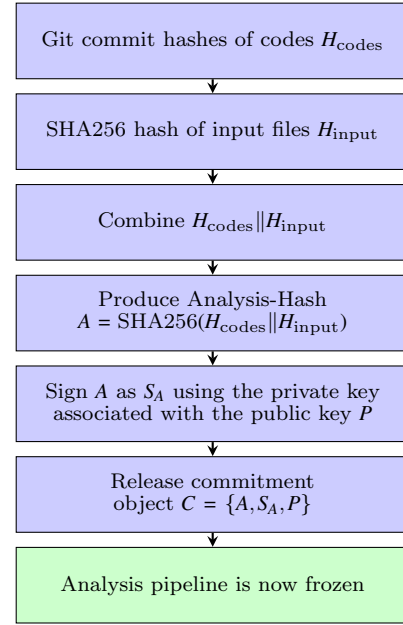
Git commit hashes of codes $H_{\text{codes}}$

SHA256 hash of input files $H_{\text{input}}$

Combine $H_{\text{codes}} \| H_{\text{input}}$

Produce Analysis-Hash
$A = \text{SHA256}(H_{\text{codes}} \| H_{\text{input}})$

Sign $A$ as $S_A$ using the private key associated with the public key $P$

Release commitment object $C = \{A, S_A, P\}$

Analysis pipeline is now frozen